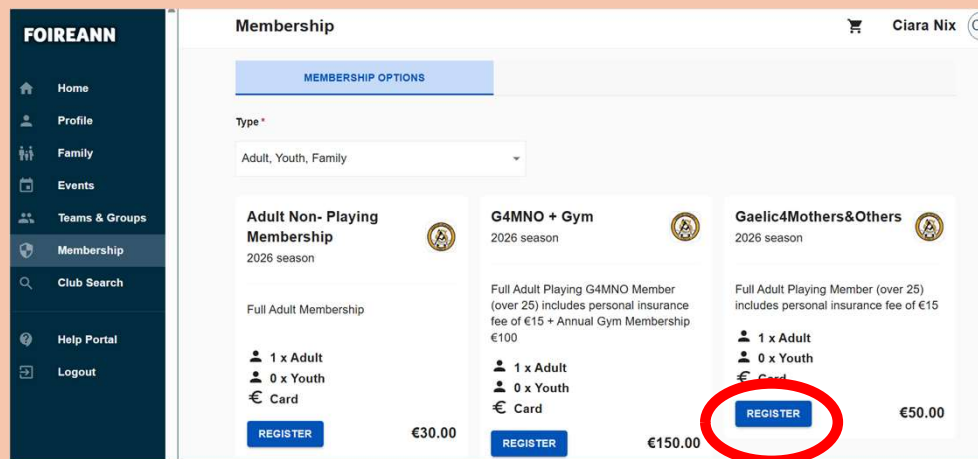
FOIREANN

Home
Profile
Family
Events
Teams & Groups
Membership
Club Search

Help Portal
Logout

Membership

Ciara Nix

MEMBERSHIP OPTIONS

Type *

Adult, Youth, Family

Adult Non- Playing Membership
2026 season

Full Adult Membership

1 x Adult
0 x Youth
€ Card

REGISTER
€30.00

G4MNO + Gym
2026 season

Full Adult Playing G4MNO Member (over 25) includes personal insurance fee of €15 + Annual Gym Membership €100

1 x Adult
0 x Youth
€ Card

REGISTER
€150.00

Gaelic4Mothers&Others
2026 season

Full Adult Playing Member (over 25) includes personal insurance fee of €15

1 x Adult
0 x Youth
€ Card

REGISTER
€50.00